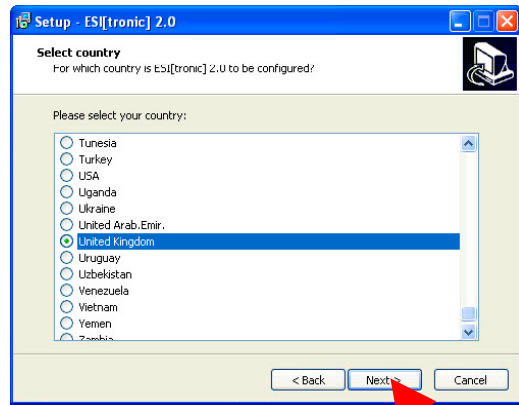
Setup - ESI[tronic] 2.0

Select country
For which country is ESI[tronic] 2.0 to be configured?

Please select your country:

Tunesia
Turkey
USA
Uganda
Ukraine
United Arab.Emir.
United Kingdom
Uruguay
Uzbekistan
Venezuela
Vietnam
Yemen
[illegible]

< Back
Next >
Cancel